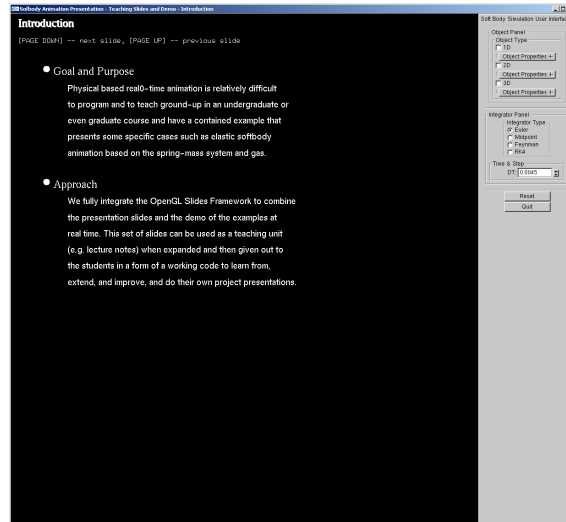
Softbody Animation Presentation - Teaching Slides and Demo - Introduction

Introduction

[PAGE DOWN] -- next slide, [PAGE UP] -- previous slide

Goal and Purpose

Physical based real0-time animation is relatively difficult to program and to teach ground-up in an undergraduate or even graduate course and have a contained example that presents some specific cases such as elastic softbody animation based on the spring-mass system and gas.

Approach

We fully integrate the OpenGL Slides Framework to combine the presentation slides and the demo of the examples at real time. This set of slides can be used as a teaching unit (e.g. lecture notes) when expanded and then given out to the students in a form of a working code to learn from, extend, and improve, and do their own project presentations.

Soft Body Simulation User Interfac

Object Panel
Object Type
1D
Object Properties +
2D
Object Properties +
3D
Object Properties +

Integrator Panel
Integrator Type
Euler
Midpoint
Feynman
RK4

Time & Step
DT: 0.0045

Reset
Quit